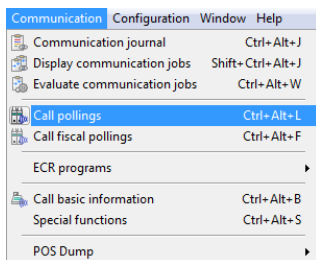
Communication Configuration Window Help

Communication journal Ctrl+Alt+J
Display communication jobs Shift+Ctrl+Alt+J
Evaluate communication jobs Ctrl+Alt+W

Call pollings Ctrl+Alt+L
Call fiscal pollings Ctrl+Alt+F

ECR programs

Call basic information Ctrl+Alt+B
Special functions Ctrl+Alt+S

POS Dump